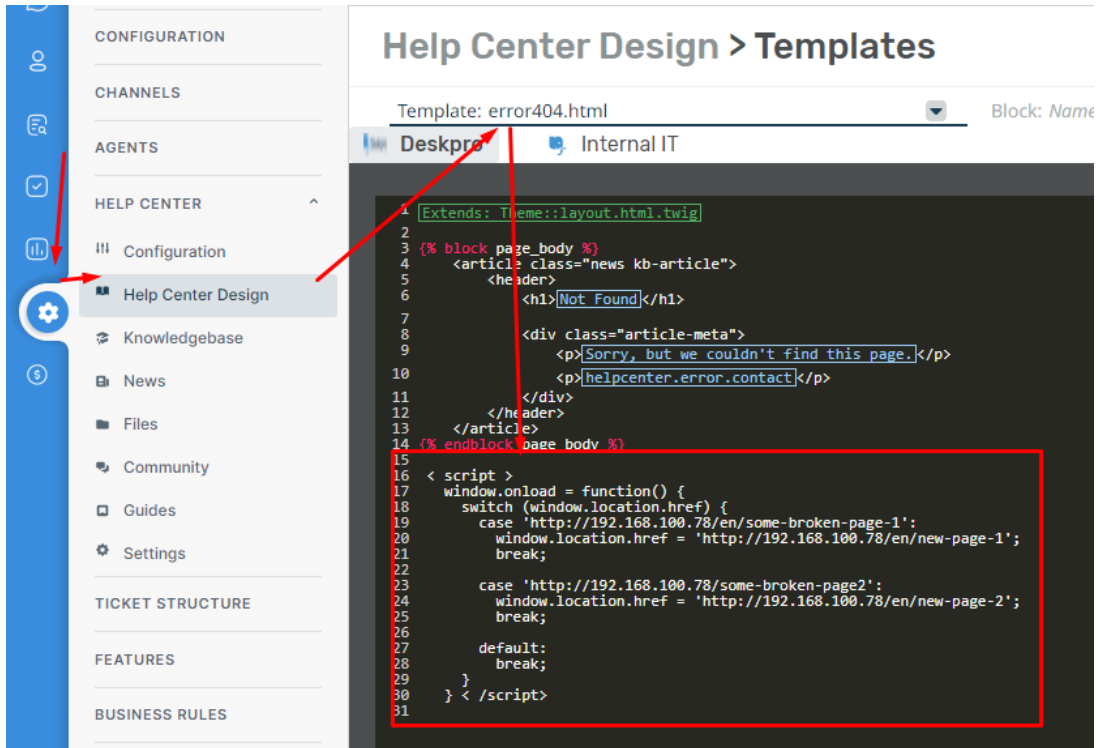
CONFIGURATION

CHANNELS

AGENTS

HELP CENTER

Configuration

Help Center Design

Knowledgebase

News

Files

Community

Guides

Settings

TICKET STRUCTURE

FEATURES

BUSINESS RULES

Help Center Design > Templates

Template: error404.html

Block: Name

Deskpro

Internal IT

1 Extends: Theme::layout.html.twig
2
3 {% block page_body %}
4 <article class="news kb-article">
5 <header>
6 <h1>Not Found</h1>
7
8 <div class="article-meta">
9 <p>Sorry, but we couldn't find this page.</p>
10 <p>helpcenter.error.contact</p>
11 </div>
12 </header>
13 </article>
14 {% endblock page_body %}
15
16 < script >
17 window.onload = function() {
18 switch (window.location.href) {
19 case 'http://192.168.100.78/en/some-broken-page-1':
20 window.location.href = 'http://192.168.100.78/en/new-page-1';
21 break;
22
23 case 'http://192.168.100.78/some-broken-page2':
24 window.location.href = 'http://192.168.100.78/en/new-page-2';
25 break;
26
27 default:
28 break;
29 }
30 } < /script>
31